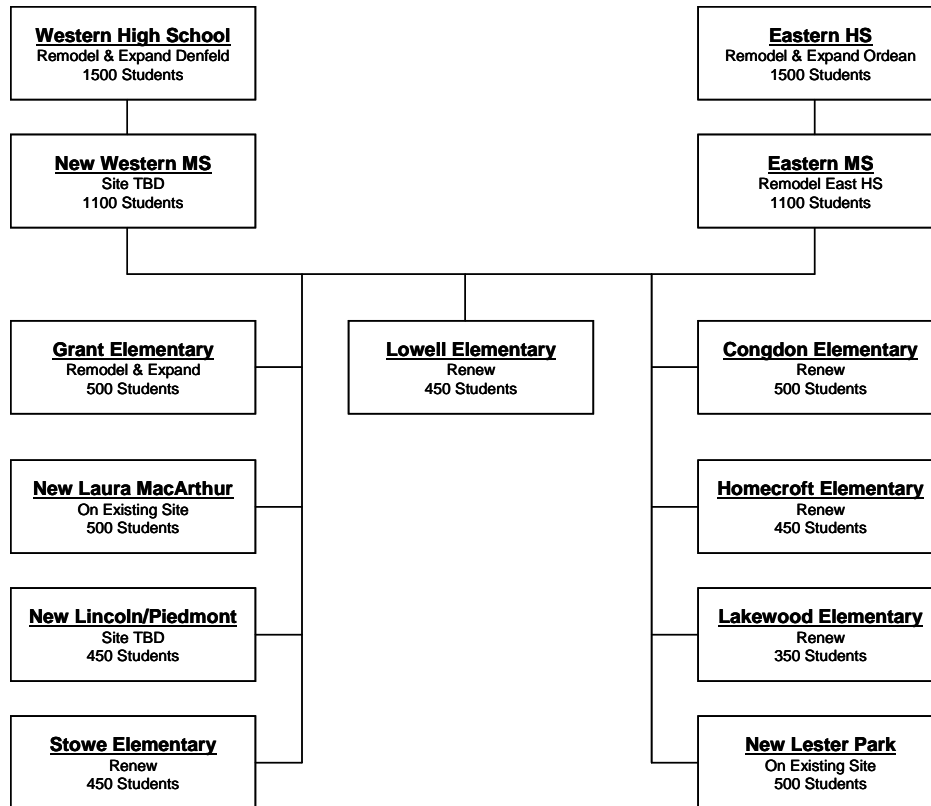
Western High School
Remodel & Expand Denfeld
1500 Students

New Western MS
Site TBD
1100 Students

Eastern HS
Remodel & Expand Ordean
1500 Students

Eastern MS
Remodel East HS
1100 Students

Grant Elementary
Remodel & Expand
500 Students

New Laura MacArthur
On Existing Site
500 Students

New Lincoln/Piedmont
Site TBD
450 Students

Stowe Elementary
Renew
450 Students

Lowell Elementary
Renew
450 Students

Congdon Elementary
Renew
500 Students

Homecroft Elementary
Renew
450 Students

Lakewood Elementary
Renew
350 Students

New Lester Park
On Existing Site
500 Students